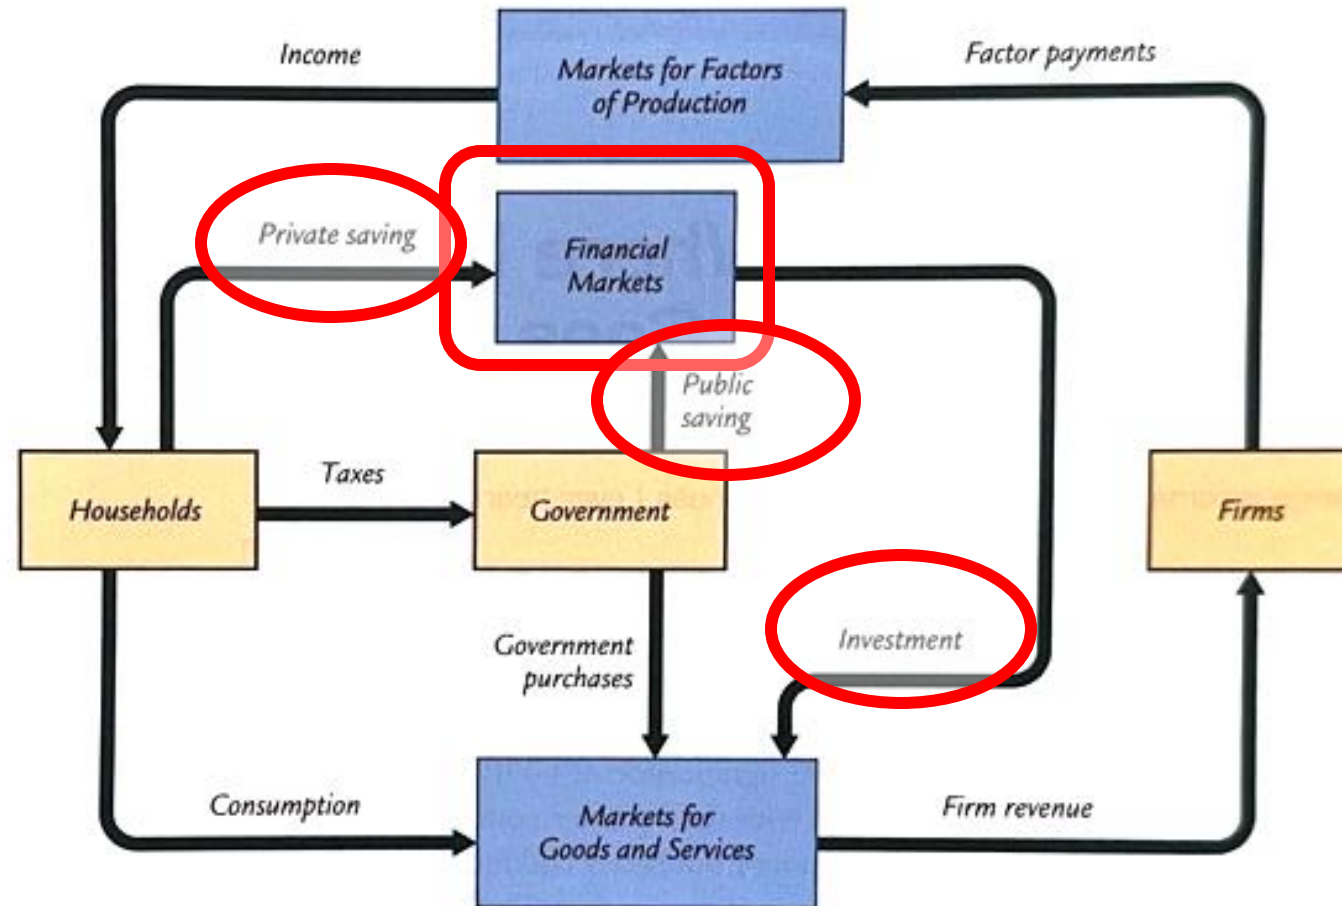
Income

Markets for Factors of Production

Factor payments

Private saving

Financial Markets

Public saving

Households

Taxes

Government

Firms

Government purchases

Investment

Consumption

Markets for Goods and Services

Firm revenue